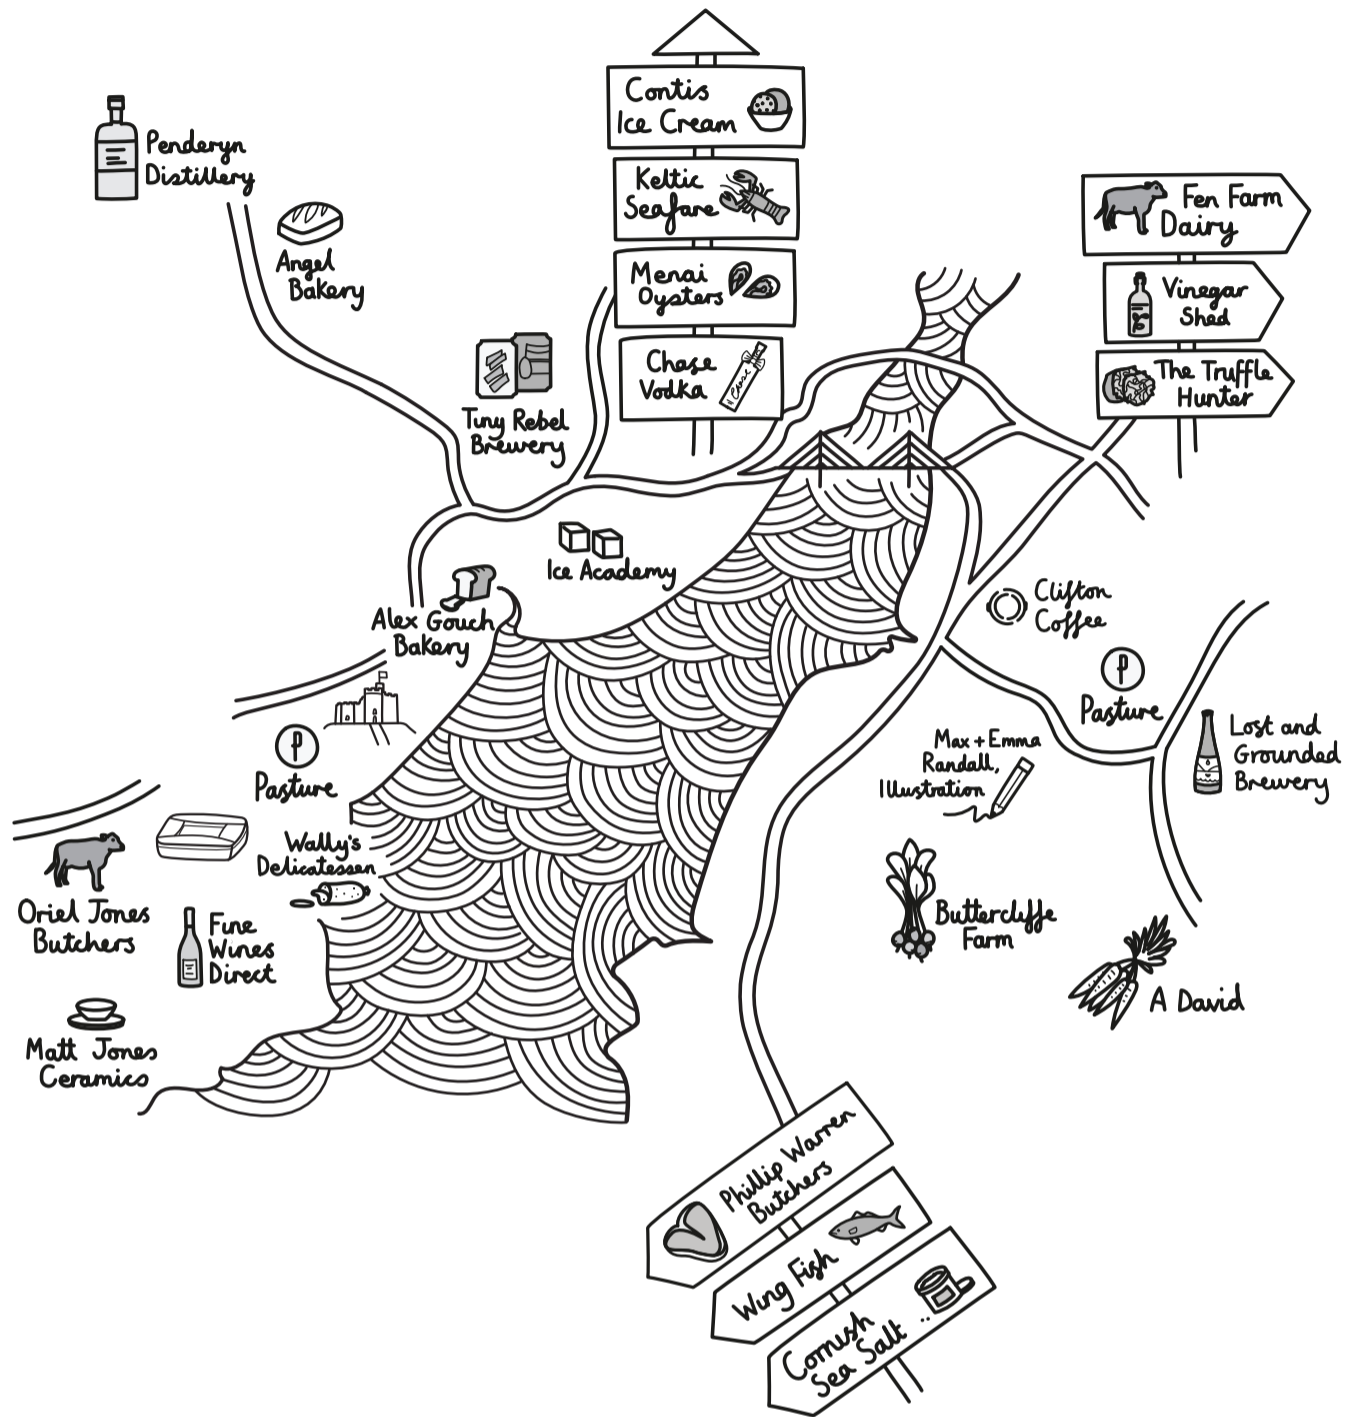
Contis Ice Cream

Keltic Seafare

Menai Oysters

Chase Vodka

Chase

Penderyn Distillery

Angel Bakery

Tiny Rebel Brewery

Fen Farm Dairy

Vinegar Shed

The Truffle Hunter

Ice Academy

Alex Gouch Bakery

Clifton Coffee

P

Pasture

P

Pasture

Max + Emma Randall, Illustration

Lost and Grounded Brewery

Wally's Delicatessen

Oriel Jones Butchers

Fine Wines Direct

Matt Jones Ceramics

Buttercliffe Farm

A David

Phillip Warren Butchers

Wing Fish

Cornish Sea Salt